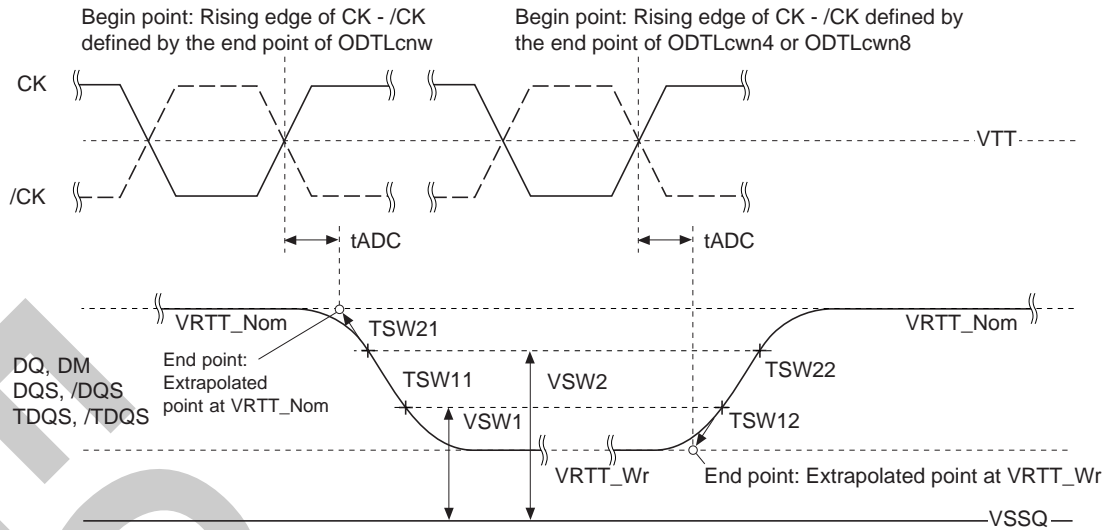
Begin point: Rising edge of CK - /CK defined by the end point of ODTLcnw

Begin point: Rising edge of CK - /CK defined by the end point of ODTLcwn4 or ODTLcwn8

CK

VTT

/CK

tADC

tADC

VRTT_Nom

TSW21

VRTT_Nom

DQ, DM
DQS, /DQS
TDQS, /TDQS

End point: Extrapolated point at VRTT_Nom

TSW11

VSW2

TSW22

VSW1

TSW12

VRTT_Wr

End point: Extrapolated point at VRTT_Wr

VSSQ